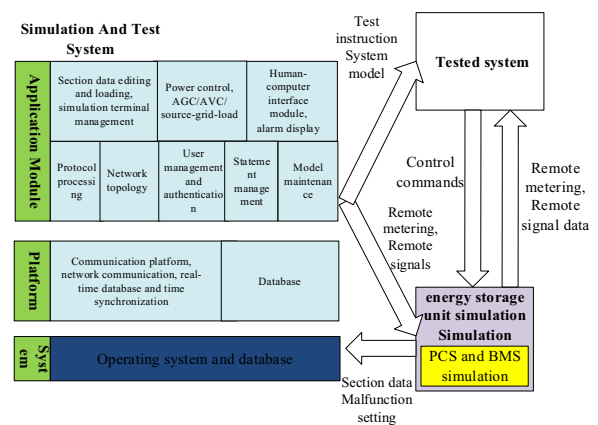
Simulation And Test System

Application Module

Section data editing and loading, simulation terminal management

Power control, AGC/AVC/ source-grid-load

Human-computer interface module, alarm display

Protocol processing

Network topology

User management and authentication

Statement management

Model maintenance

Platform

Communication platform, network communication, real-time database and time synchronization

Database

System

Operating system and database

Test instruction System model

Tested system

Control commands

Remote metering, Remote signal data

Remote metering, Remote signals

energy storage unit simulation Simulation

PCS and BMS simulation

Section data Malfunction setting